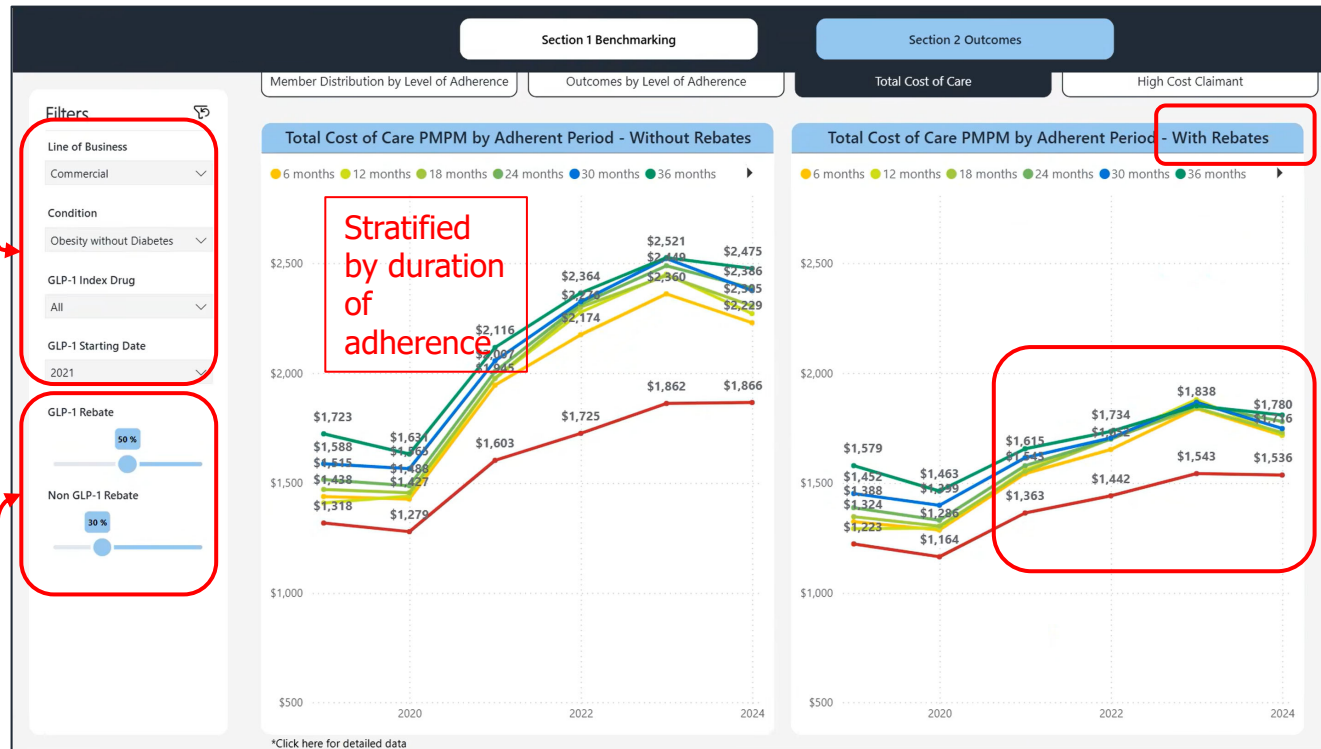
Section 1 Benchmarking

Section 2 Outcomes

Member Distribution by Level of Adherence

Outcomes by Level of Adherence

Total Cost of Care

High Cost Claimant

Filters

Line of Business

Commercial

Condition

Obesity without Diabetes

GLP-1 Index Drug

All

GLP-1 Starting Date

2021

GLP-1 Rebate

50 %

Non GLP-1 Rebate

30 %

Total Cost of Care PMPM by Adherent Period - Without Rebates

6 months 12 months 18 months 24 months 30 months 36 months

Stratified by duration of adherence

$2,500
$2,000
$1,500
$1,000
$500

$1,723
$1,588
$1,515
$1,438
$1,318
$1,631
$1,565
$1,488
$1,427
$1,279
$2,116
$2,067
$1,945
$1,603
$2,364
$2,276
$2,174
$1,725
$2,521
$2,449
$2,360
$1,862
$2,475
$2,386
$2,305
$2,229
$1,866

2020
2022
2024

Total Cost of Care PMPM by Adherent Period - With Rebates

6 months 12 months 18 months 24 months 30 months 36 months

$2,500
$2,000
$1,500
$1,000
$500

$1,579
$1,452
$1,388
$1,324
$1,223
$1,463
$1,359
$1,286
$1,164
$1,615
$1,545
$1,363
$1,734
$1,692
$1,442
$1,838
$1,543
$1,780
$1,736
$1,536

2020
2022
2024

*Click here for detailed data